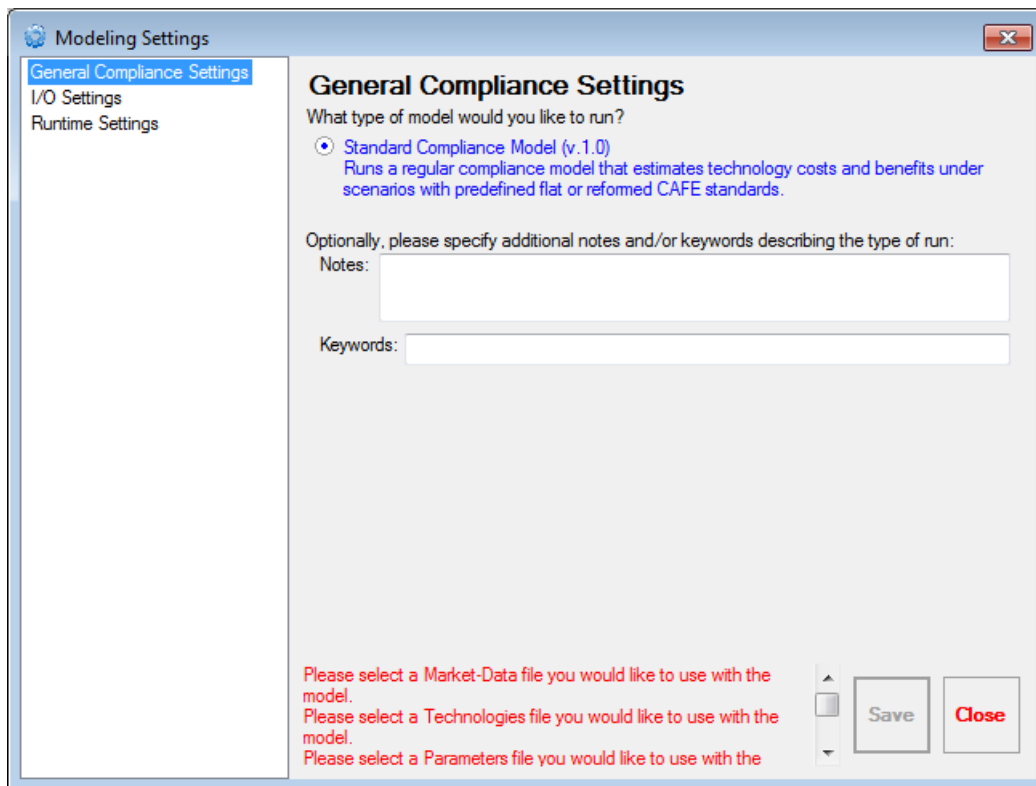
Modeling Settings

General Compliance Settings
I/O Settings
Runtime Settings

General Compliance Settings

What type of model would you like to run?

Standard Compliance Model (v.1.0)
Runs a regular compliance model that estimates technology costs and benefits under scenarios with predefined flat or reformed CAFE standards.

Optionally, please specify additional notes and/or keywords describing the type of run:

Notes:

Keywords:

Please select a Market-Data file you would like to use with the model.
Please select a Technologies file you would like to use with the model.
Please select a Parameters file you would like to use with the

Save

Close